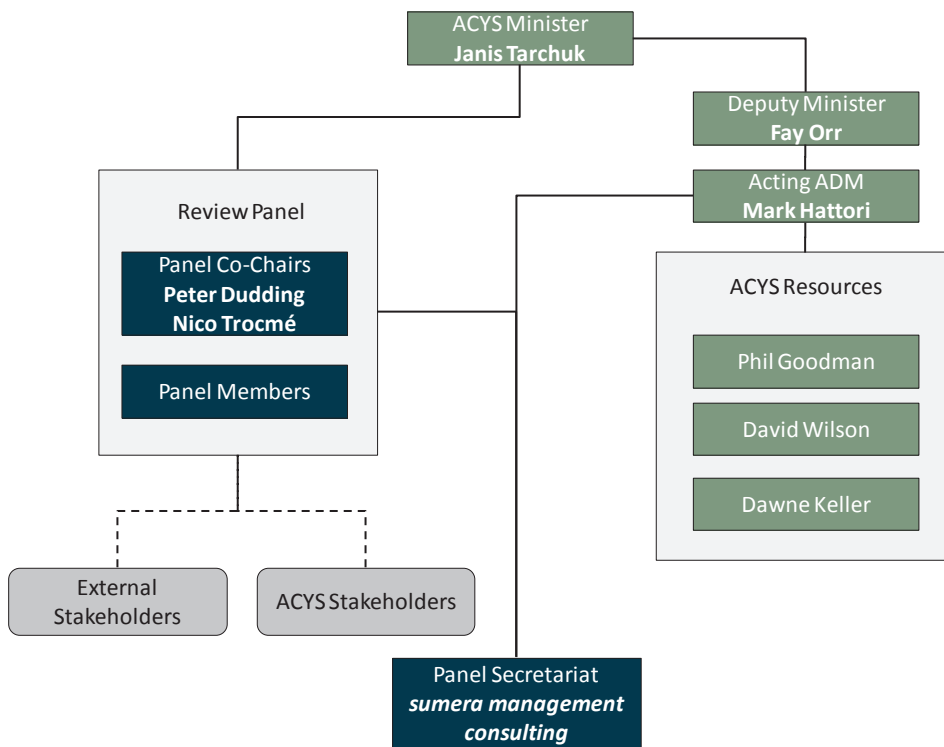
ACYS Minister
Janis Tarchuk

Deputy Minister
Fay Orr

Acting ADM
Mark Hattori

Review Panel

Panel Co-Chairs
Peter Dudding
Nico Trocmé

Panel Members

ACYS Resources

Phil Goodman

David Wilson

Dawne Keller

External Stakeholders

ACYS Stakeholders

Panel Secretariat
sumera management consulting